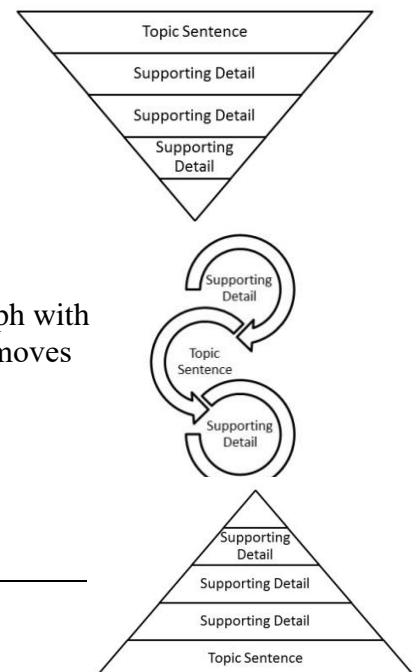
Topic Sentence
Supporting Detail
Supporting Detail
Supporting Detail

ph with
noves

Supporting Detail
Topic Sentence
Supporting Detail

Supporting Detail
Supporting Detail
Supporting Detail
Topic Sentence